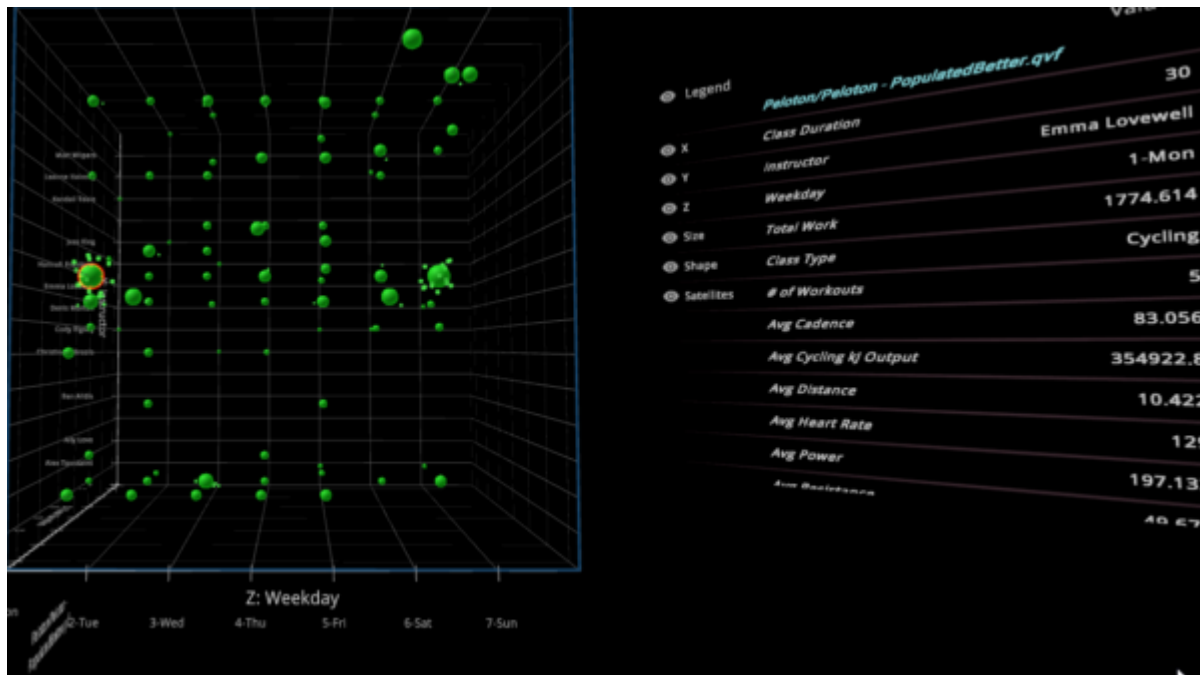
Valu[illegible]

Legend

X

Y

Z

Size

Shape

Satellites

Peloton/Peloton - PopulatedBetter.qvf

Class Duration 30

Instructor Emma Lovewell

Weekday 1-Mon

Total Work 1774.614

Class Type Cycling

# of Workouts 5

Avg Cadence 83.056

Avg Cycling kJ Output 354922.8

Avg Distance 10.422

Avg Heart Rate 129

Avg Power 197.13

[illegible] 49.67

Instructor

Z: Weekday

2-Tue 3-Wed 4-Thu 5-Fri 6-Sat 7-Sun